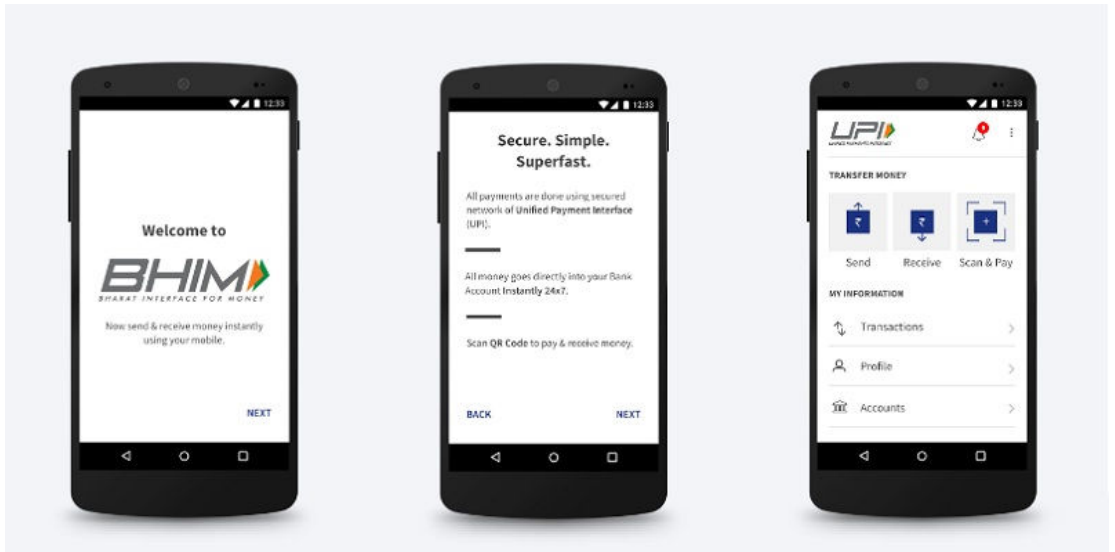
12:33

Welcome to

BHIM

BHARAT INTERFACE FOR MONEY

Now send & receive money instantly using your mobile.

NEXT

12:33

Secure. Simple. Superfast.

All payments are done using secured network of Unified Payment Interface (UPI).

All money goes directly into your Bank Account Instantly 24x7.

Scan QR Code to pay & receive money.

BACK

NEXT

12:33

UPI

UNIFIED PAYMENTS INTERFACE

9

TRANSFER MONEY

₹

₹

+

Send

Receive

Scan & Pay

MY INFORMATION

Transactions

Profile

Accounts